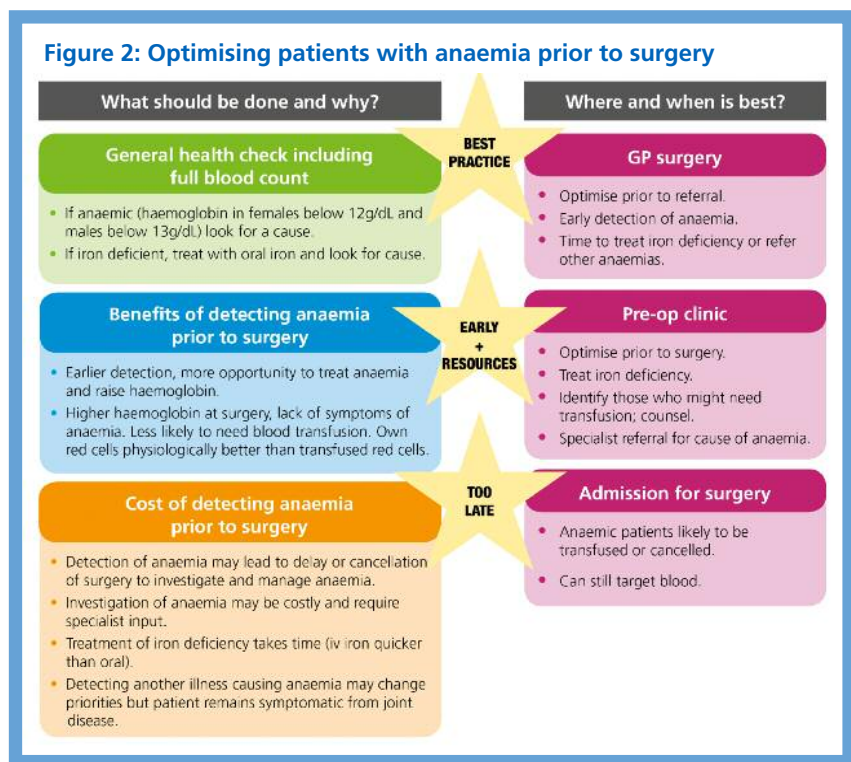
Figure 2: Optimising patients with anaemia prior to surgery

What should be done and why?

Where and when is best?

BEST PRACTICE

General health check including full blood count

• If anaemic (haemoglobin in females below 12g/dL and males below 13g/dL) look for a cause.
• If iron deficient, treat with oral iron and look for cause.

GP surgery

• Optimise prior to referral.
• Early detection of anaemia.
• Time to treat iron deficiency or refer other anaemias.

EARLY + RESOURCES

Benefits of detecting anaemia prior to surgery

• Earlier detection, more opportunity to treat anaemia and raise haemoglobin.
• Higher haemoglobin at surgery, lack of symptoms of anaemia. Less likely to need blood transfusion. Own red cells physiologically better than transfused red cells.

Pre-op clinic

• Optimise prior to surgery.
• Treat iron deficiency.
• Identify those who might need transfusion; counsel.
• Specialist referral for cause of anaemia.

TOO LATE

Cost of detecting anaemia prior to surgery

• Detection of anaemia may lead to delay or cancellation of surgery to investigate and manage anaemia.
• Investigation of anaemia may be costly and require specialist input.
• Treatment of iron deficiency takes time (iv iron quicker than oral).
• Detecting another illness causing anaemia may change priorities but patient remains symptomatic from joint disease.

Admission for surgery

• Anaemic patients likely to be transfused or cancelled.
• Can still target blood.